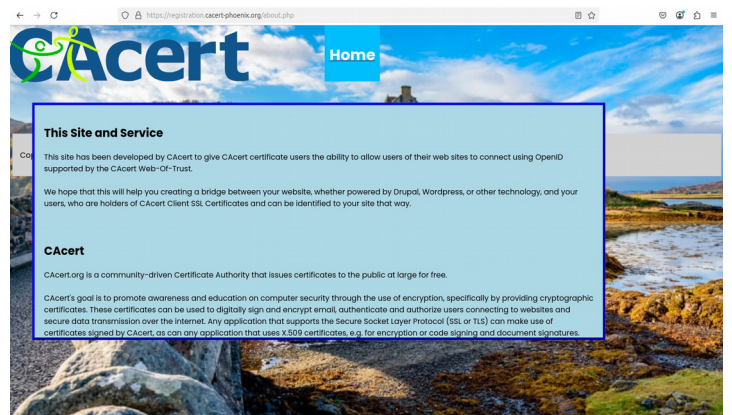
https://registration.cacert-phoenix.org/about.php

CAcert

Home

Co

This Site and Service

This site has been developed by CAcert to give CAcert certificate users the ability to allow users of their web sites to connect using OpenID supported by the CAcert Web-Of-Trust.

We hope that this will help you creating a bridge between your website, whether powered by Drupal, Wordpress, or other technology, and your users, who are holders of CAcert Client SSL Certificates and can be identified to your site that way.

CAcert

CAcert.org is a community-driven Certificate Authority that issues certificates to the public at large for free.

CAcert's goal is to promote awareness and education on computer security through the use of encryption, specifically by providing cryptographic certificates. These certificates can be used to digitally sign and encrypt email, authenticate and authorize users connecting to websites and secure data transmission over the internet. Any application that supports the Secure Socket Layer Protocol (SSL or TLS) can make use of certificates signed by CAcert, as can any application that uses X.509 certificates, e.g. for encryption or code signing and document signatures.